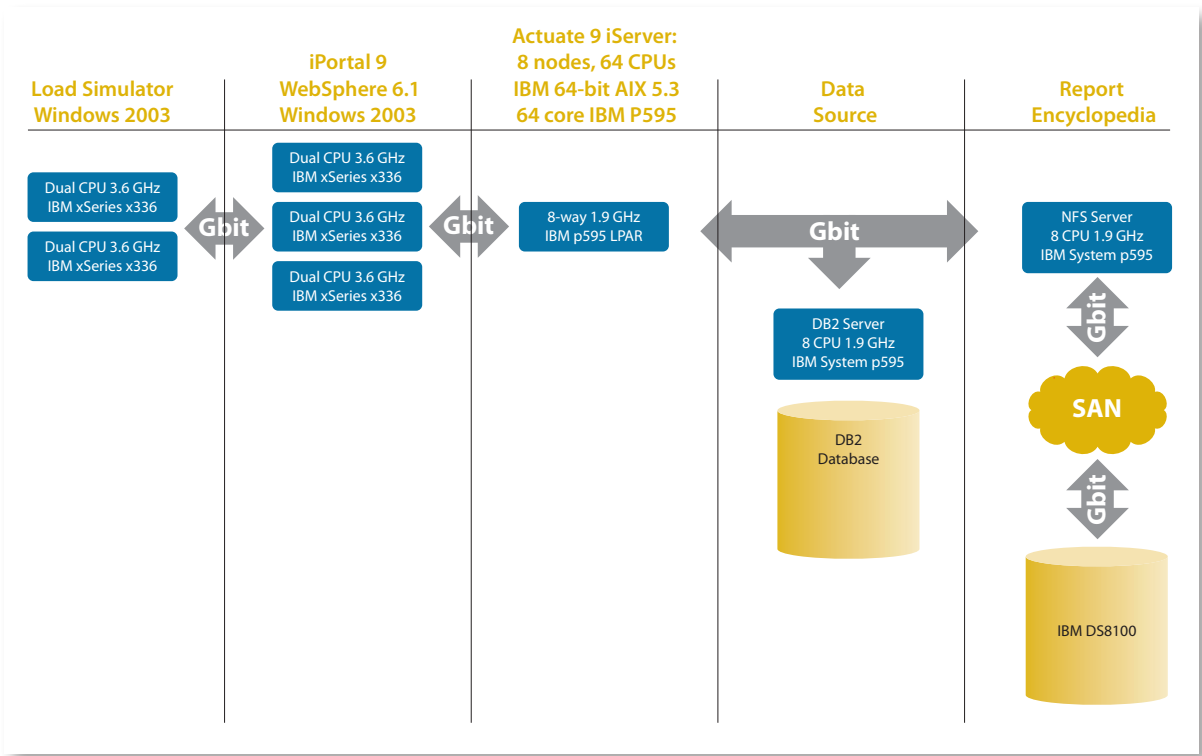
Load Simulator
Windows 2003

iPortal 9
WebSphere 6.1
Windows 2003

Actuate 9 iServer:
8 nodes, 64 CPUs
IBM 64-bit AIX 5.3
64 core IBM P595

Data
Source

Report
Encyclopedia

Dual CPU 3.6 GHz
IBM xSeries x336

Dual CPU 3.6 GHz
IBM xSeries x336

Gbit

Dual CPU 3.6 GHz
IBM xSeries x336

Dual CPU 3.6 GHz
IBM xSeries x336

Dual CPU 3.6 GHz
IBM xSeries x336

Gbit

8-way 1.9 GHz
IBM p595 LPAR

Gbit

DB2 Server
8 CPU 1.9 GHz
IBM System p595

DB2
Database

NFS Server
8 CPU 1.9 GHz
IBM System p595

Gbit

SAN

Gbit

IBM DS8100